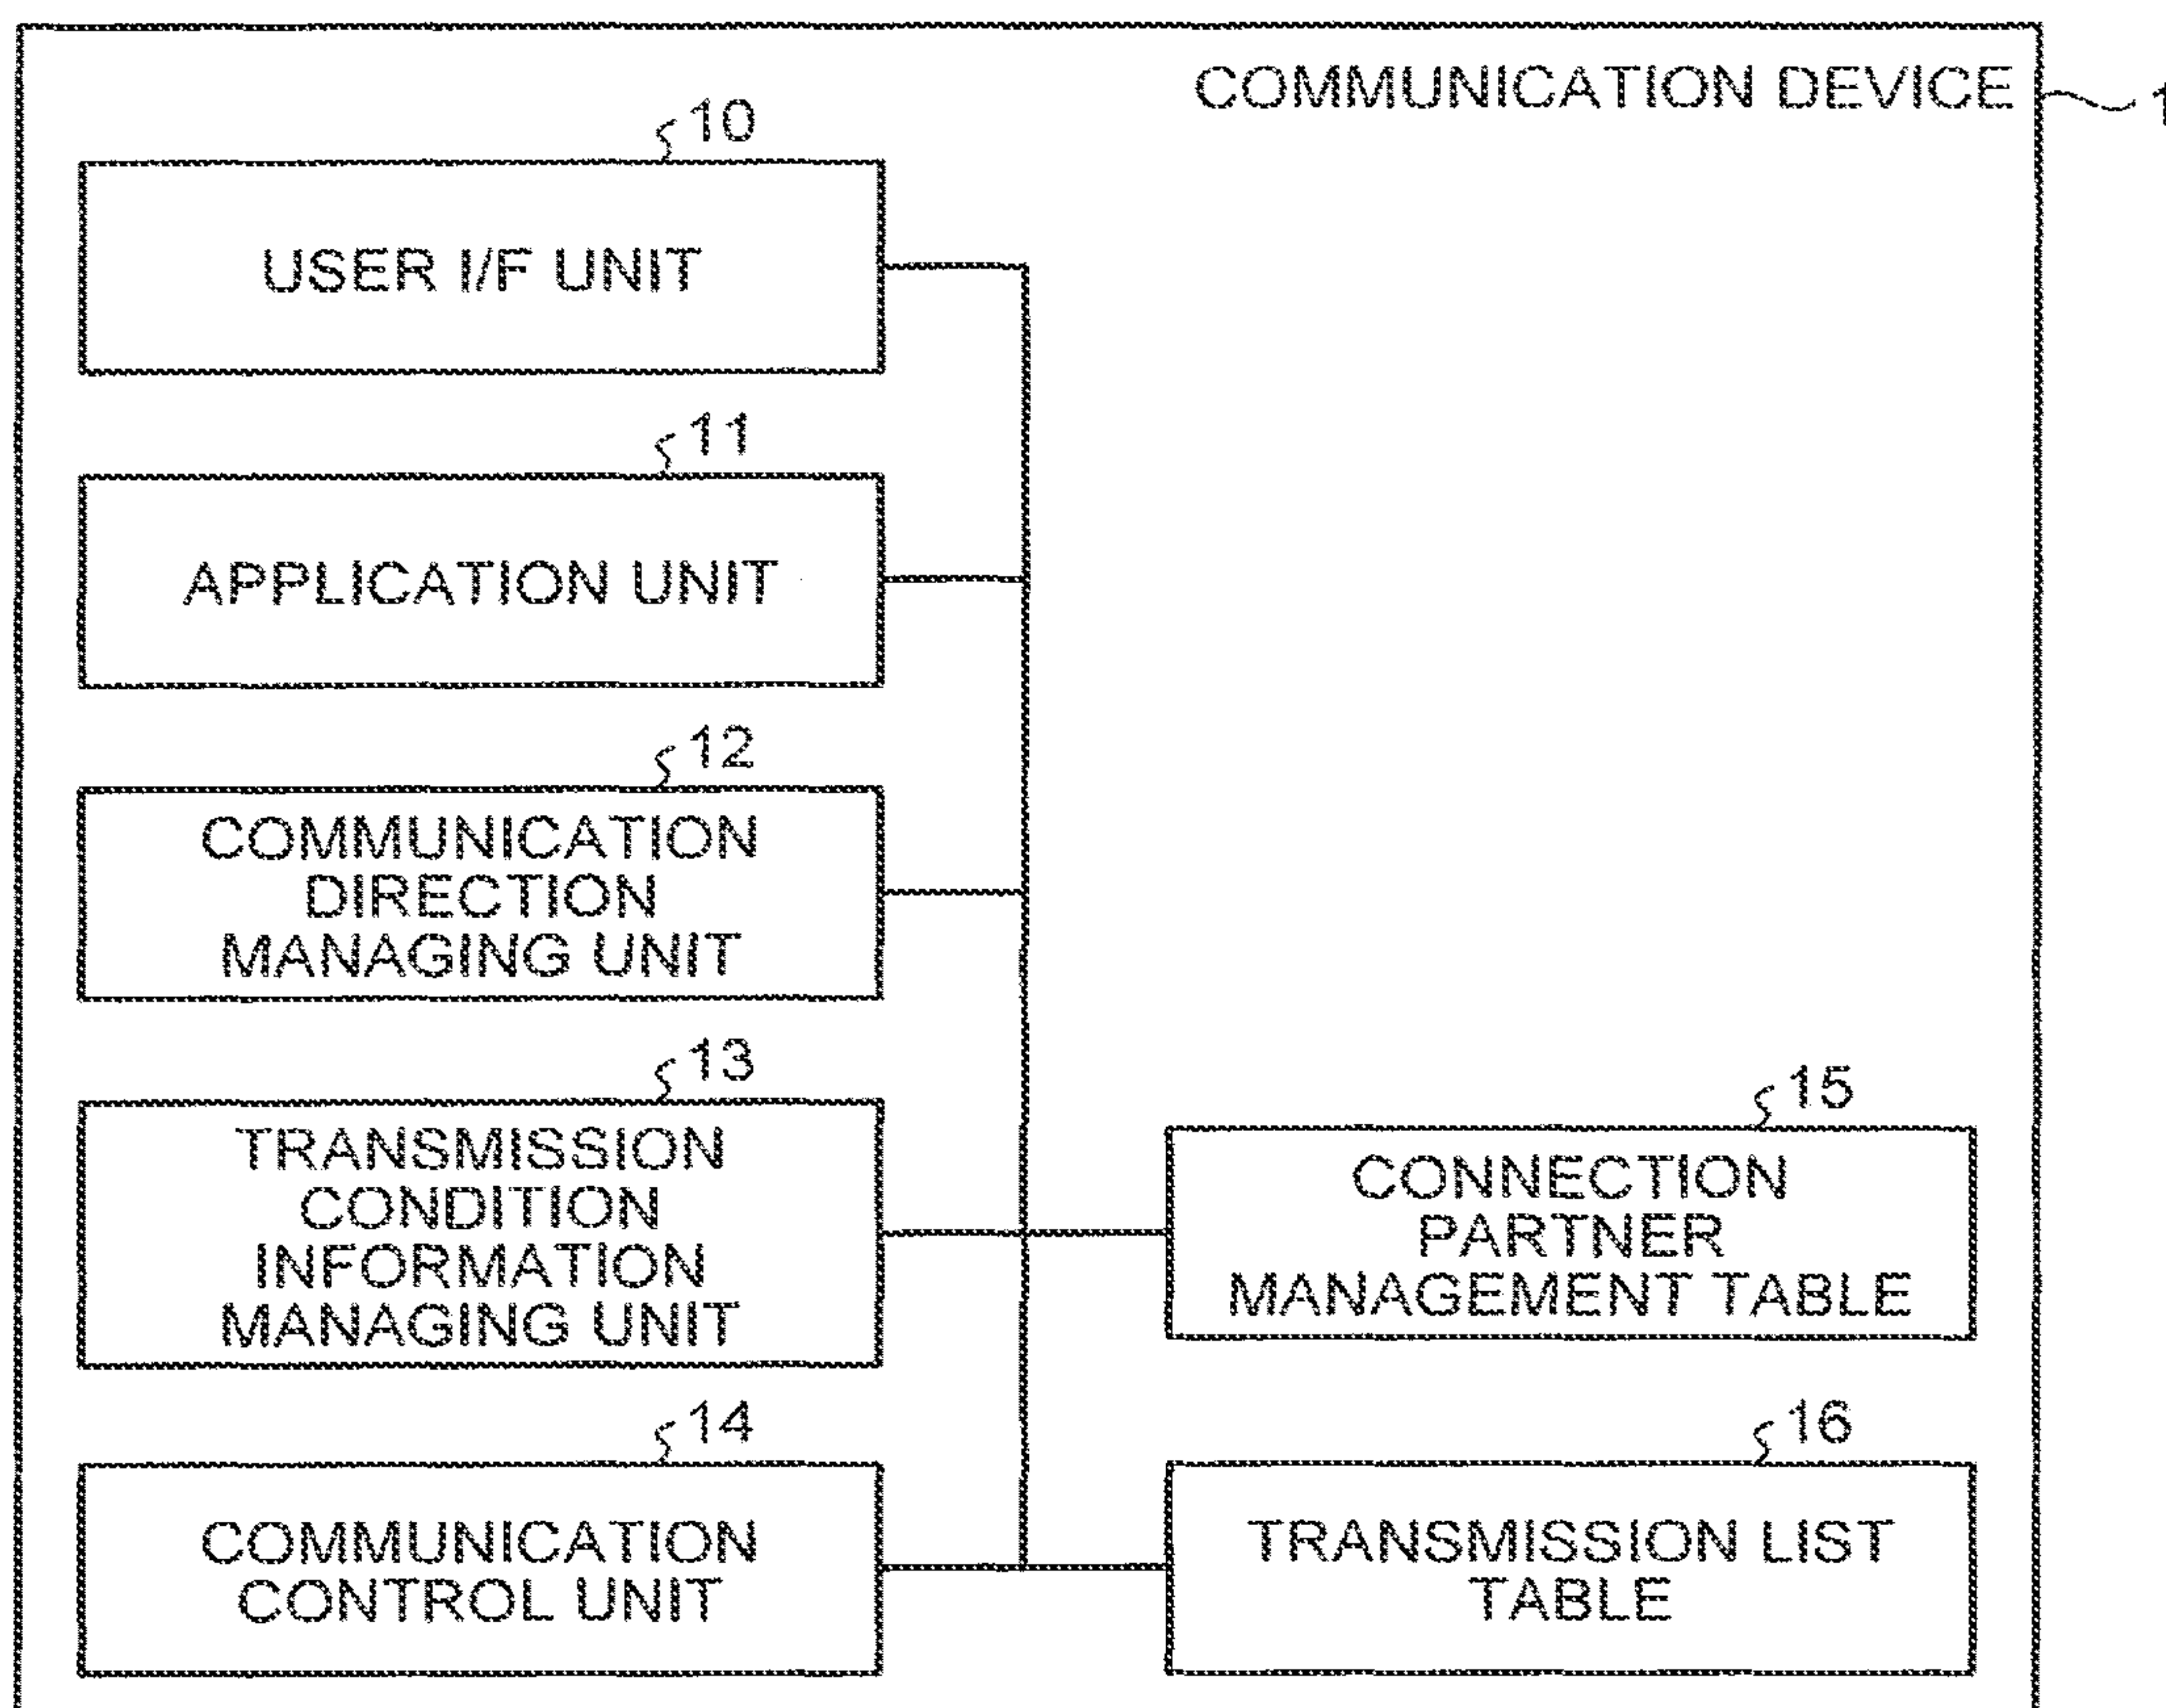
COMMUNICATION DEVICE
1

10
USER I/F UNIT

11
APPLICATION UNIT

12
COMMUNICATION DIRECTION MANAGING UNIT

13
TRANSMISSION CONDITION INFORMATION MANAGING UNIT

14
COMMUNICATION CONTROL UNIT

15
CONNECTION PARTNER MANAGEMENT TABLE

16
TRANSMISSION LIST TABLE